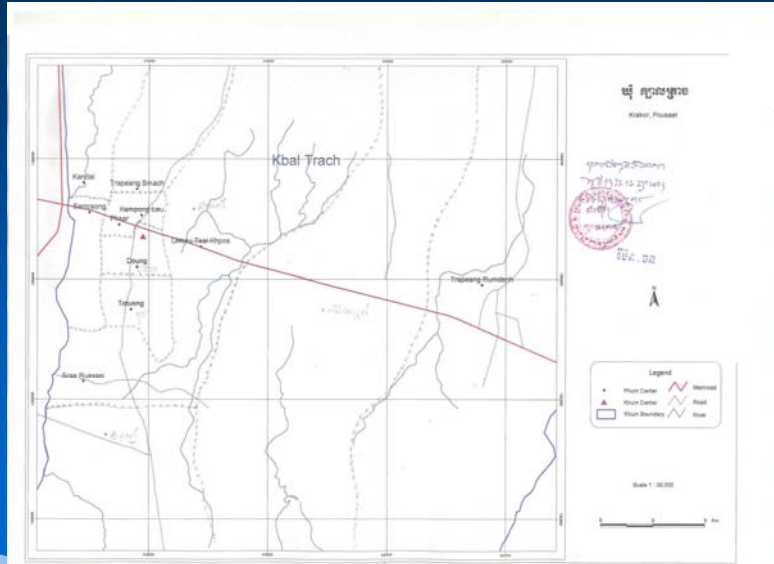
Kbal Trach

Kandal

Trapeang Smach

Kampong

Kampong Leu

Phsar

Chhuu Teal Khpos

Doung

Trapeang Rumdenh

Tnoung

Sras Ruessei

ឃុំ ក្បាលត្រាច

Krakor, Pousaat

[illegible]

Legend

Phum Center

Khum Center

Khum Boundary

Mainroad

Road

River

Scale 1 : 50,000